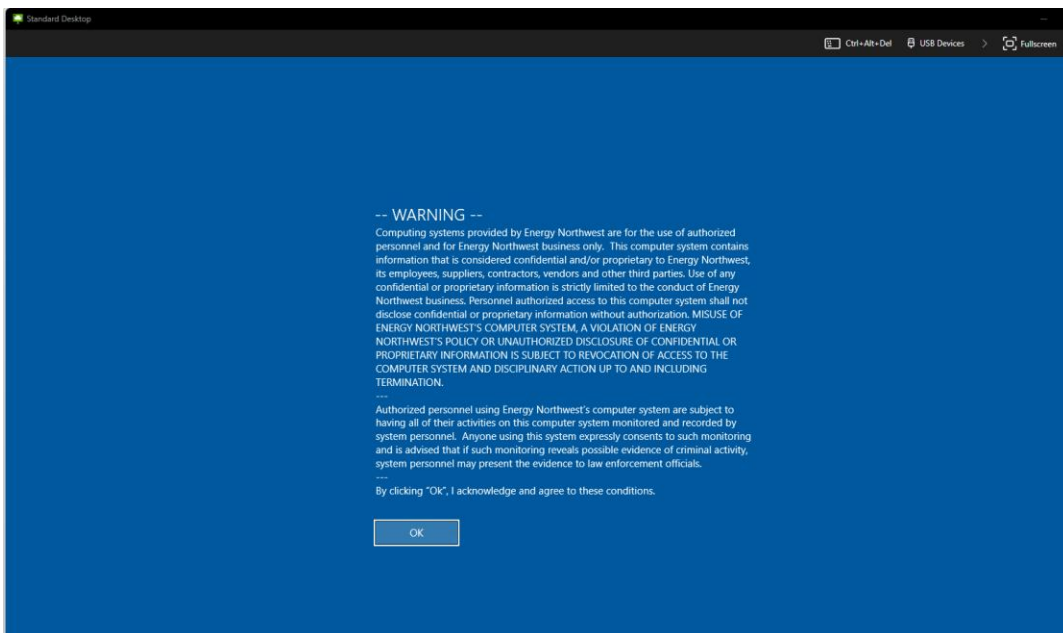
Standard Desktop

Ctrl+Alt+Del USB Devices Fullscreen

-- WARNING --

Computing systems provided by Energy Northwest are for the use of authorized personnel and for Energy Northwest business only. This computer system contains information that is considered confidential and/or proprietary to Energy Northwest, its employees, suppliers, contractors, vendors and other third parties. Use of any confidential or proprietary information is strictly limited to the conduct of Energy Northwest business. Personnel authorized access to this computer system shall not disclose confidential or proprietary information without authorization. MISUSE OF ENERGY NORTHWEST'S COMPUTER SYSTEM, A VIOLATION OF ENERGY NORTHWEST'S POLICY OR UNAUTHORIZED DISCLOSURE OF CONFIDENTIAL OR PROPRIETARY INFORMATION IS SUBJECT TO REVOCATION OF ACCESS TO THE COMPUTER SYSTEM AND DISCIPLINARY ACTION UP TO AND INCLUDING TERMINATION.

---

Authorized personnel using Energy Northwest's computer system are subject to having all of their activities on this computer system monitored and recorded by system personnel. Anyone using this system expressly consents to such monitoring and is advised that if such monitoring reveals possible evidence of criminal activity, system personnel may present the evidence to law enforcement officials.

---

By clicking "Ok", I acknowledge and agree to these conditions.

OK